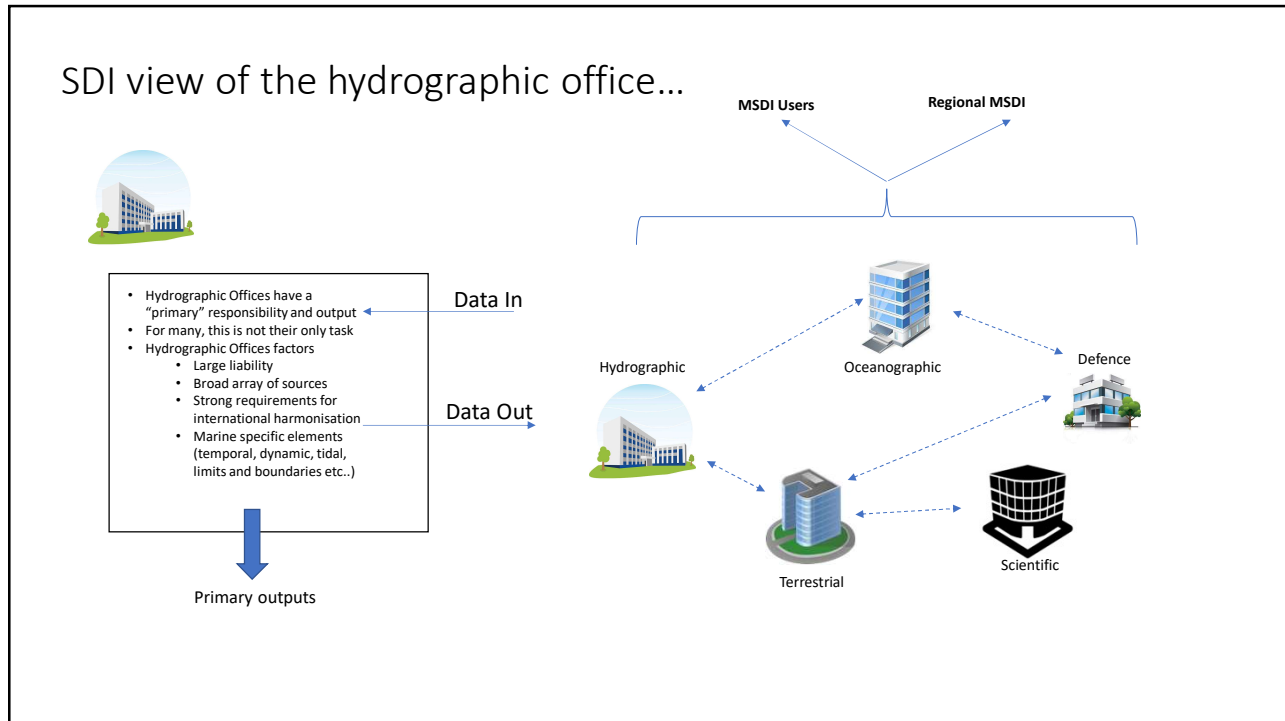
SDI view of the hydrographic office…

MSDI Users

Regional MSDI

- Hydrographic Offices have a "primary" responsibility and output
- For many, this is not their only task
- Hydrographic Offices factors
  - Large liability
  - Broad array of sources
  - Strong requirements for international harmonisation
  - Marine specific elements (temporal, dynamic, tidal, limits and boundaries etc..)

Data In

Data Out

Primary outputs

Hydrographic

Oceanographic

Defence

Terrestrial

Scientific